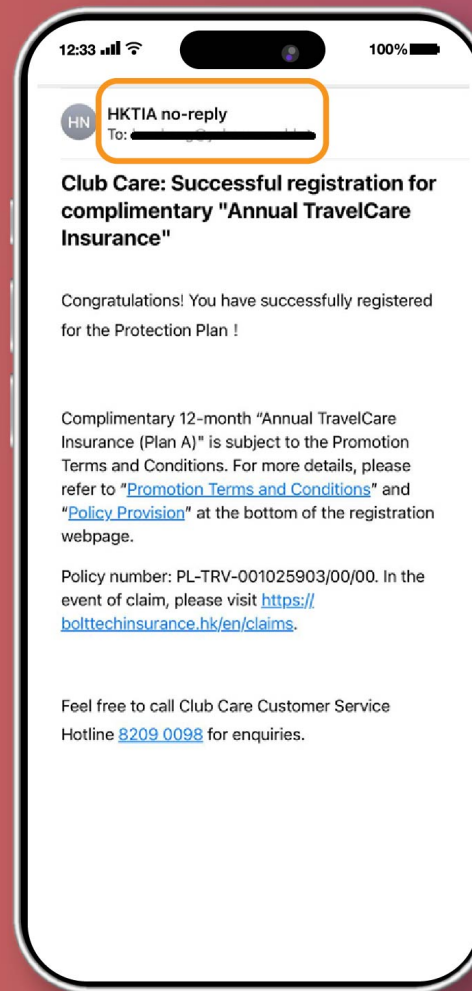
12:33 100%

HN HKTIA no-reply
To: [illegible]

Club Care: Successful registration for complimentary "Annual TravelCare Insurance"

Congratulations! You have successfully registered for the Protection Plan !

Complimentary 12-month "Annual TravelCare Insurance (Plan A)" is subject to the Promotion Terms and Conditions. For more details, please refer to "Promotion Terms and Conditions" and "Policy Provision" at the bottom of the registration webpage.

Policy number: PL-TRV-001025903/00/00. In the event of claim, please visit https://bolttechinsurance.hk/en/claims.

Feel free to call Club Care Customer Service Hotline 8209 0098 for enquiries.